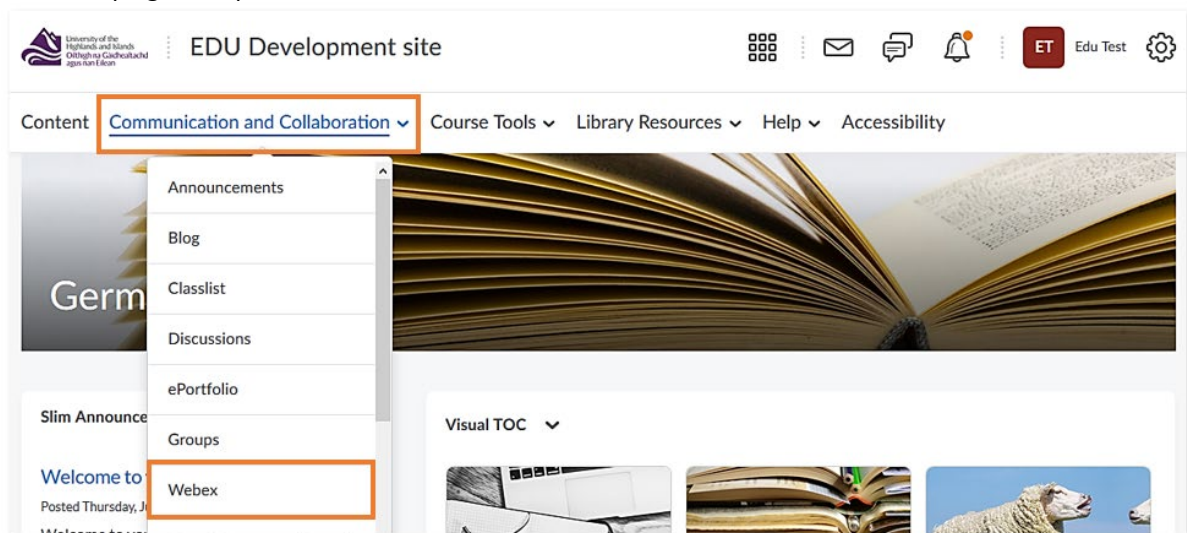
University of the Highlands and Islands
Oilthigh na Gàidhealtachd agus nan Eilean

EDU Development site

ET Edu Test

Content Communication and Collaboration Course Tools Library Resources Help Accessibility

Announcements
Blog
Classlist
Discussions
ePortfolio
Groups
Webex

Germ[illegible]

Slim Announce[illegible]

Welcome to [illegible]
Posted Thursday, J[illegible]

Visual TOC